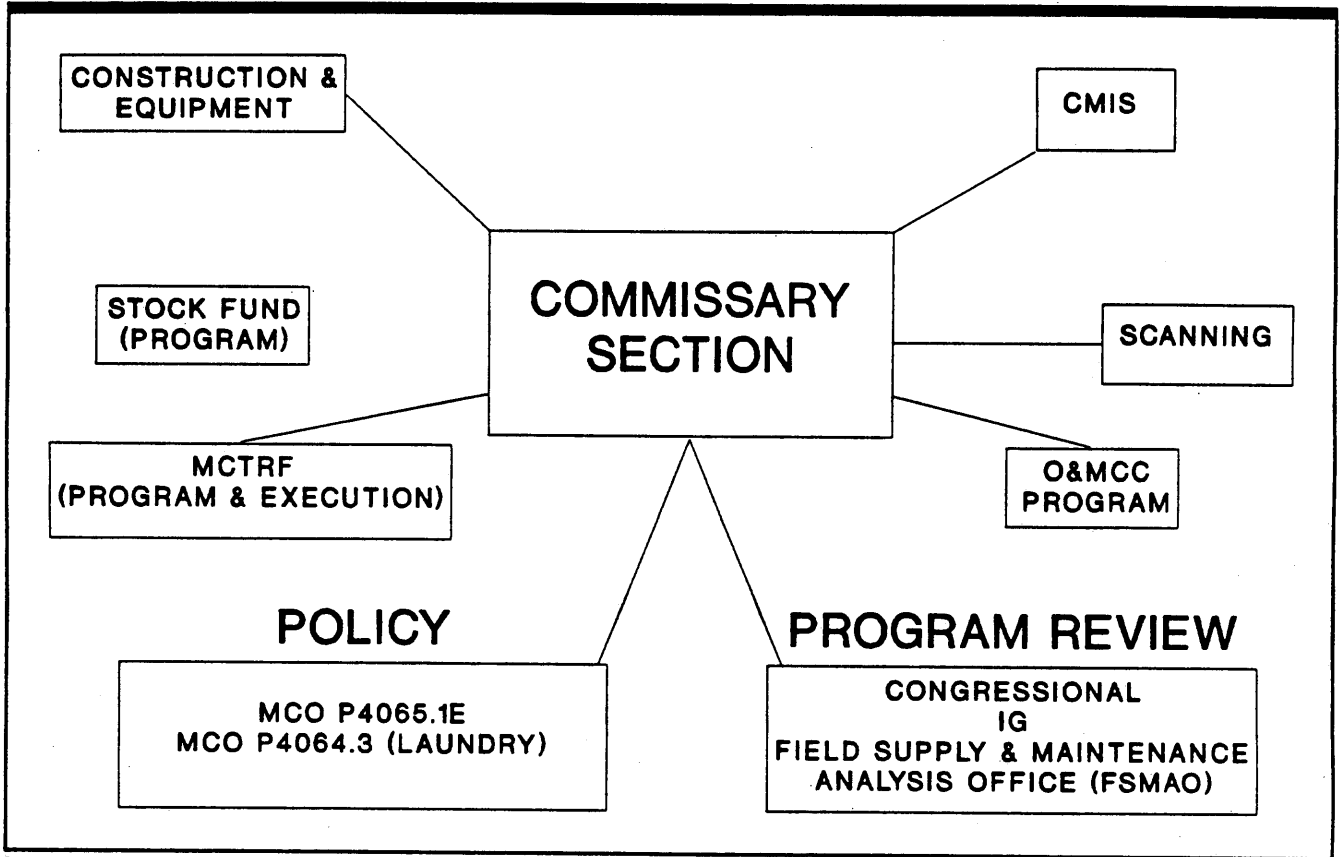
CONSTRUCTION & EQUIPMENT

CMIS

COMMISSARY SECTION

STOCK FUND (PROGRAM)

SCANNING

MCTRF (PROGRAM & EXECUTION)

O&MCC PROGRAM

POLICY

MCO P4065.1E
MCO P4064.3 (LAUNDRY)

PROGRAM REVIEW

CONGRESSIONAL
IG
FIELD SUPPLY & MAINTENANCE ANALYSIS OFFICE (FSMAO)